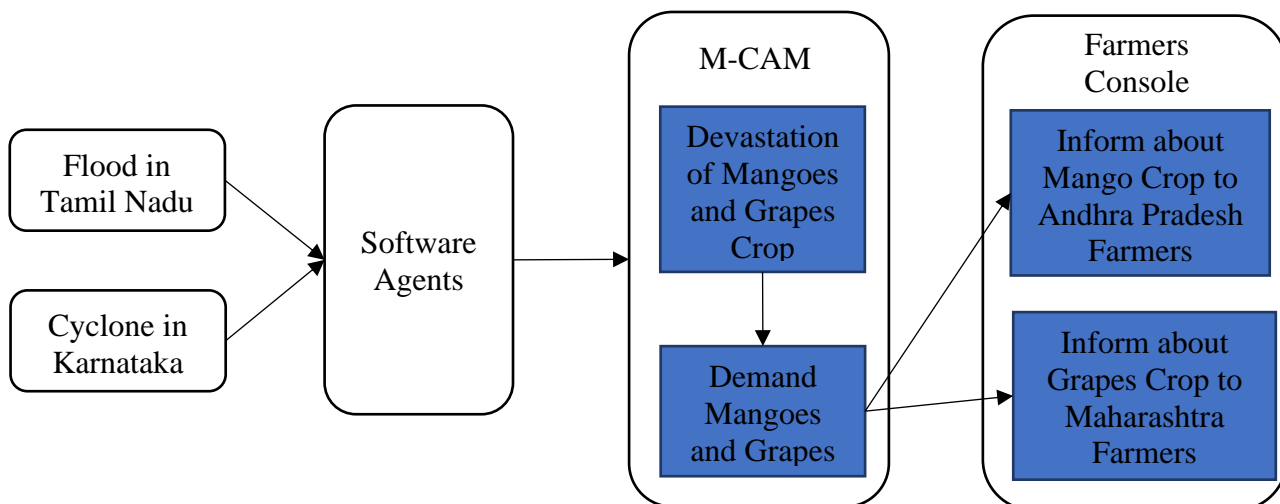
Flood in Tamil Nadu

Cyclone in Karnataka

Software Agents

M-CAM

Devastation of Mangoes and Grapes Crop

Demand Mangoes and Grapes

Farmers Console

Inform about Mango Crop to Andhra Pradesh Farmers

Inform about Grapes Crop to Maharashtra Farmers